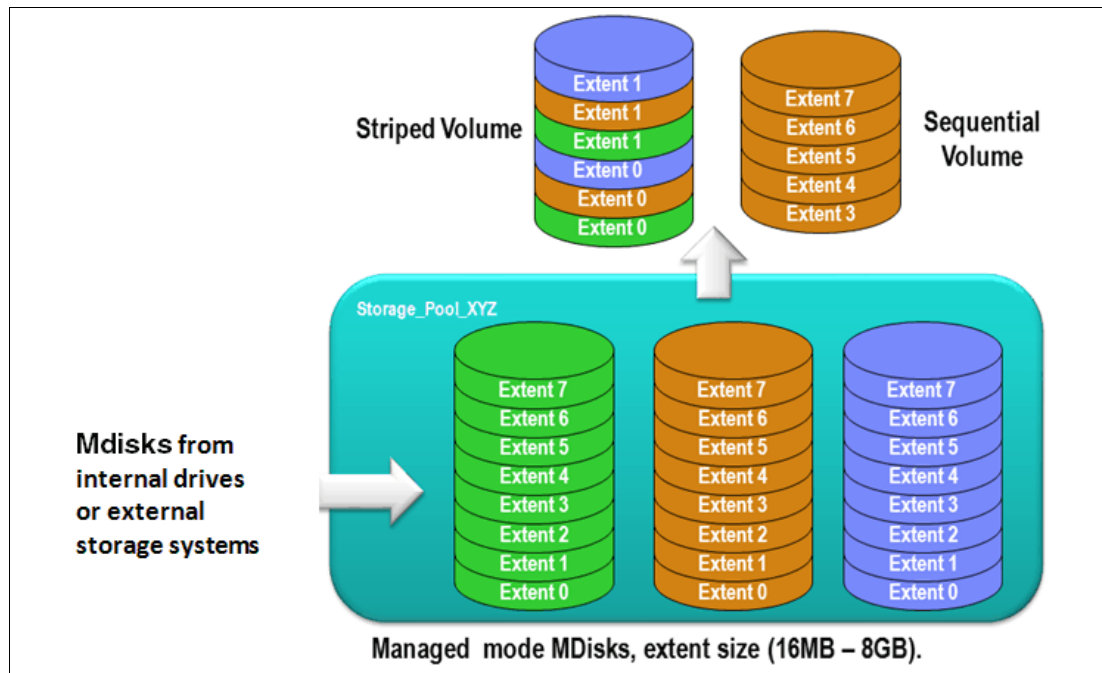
Striped Volume

Extent 1
Extent 1
Extent 1
Extent 0
Extent 0
Extent 0

Extent 7
Extent 6
Extent 5
Extent 4
Extent 3

Sequential Volume

Storage_Pool_XYZ

Mdisks from internal drives or external storage systems

Extent 7
Extent 6
Extent 5
Extent 4
Extent 3
Extent 2
Extent 1
Extent 0

Extent 7
Extent 6
Extent 5
Extent 4
Extent 3
Extent 2
Extent 1
Extent 0

Extent 7
Extent 6
Extent 5
Extent 4
Extent 3
Extent 2
Extent 1
Extent 0

Managed mode MDisks, extent size (16MB – 8GB).